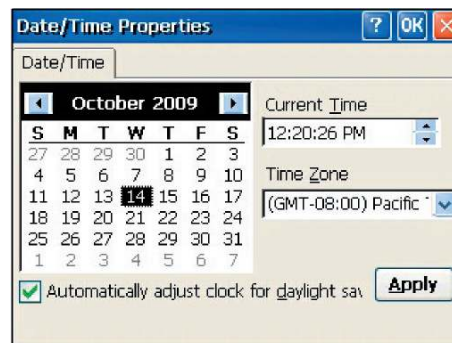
Date/Time Properties

? OK

Date/Time

October 2009

| S | M | T | W | T | F | S |
|---|---|---|---|---|---|---|
| 27 | 28 | 29 | 30 | 1 | 2 | 3 |
| 4 | 5 | 6 | 7 | 8 | 9 | 10 |
| 11 | 12 | 13 | 14 | 15 | 16 | 17 |
| 18 | 19 | 20 | 21 | 22 | 23 | 24 |
| 25 | 26 | 27 | 28 | 29 | 30 | 31 |
| 1 | 2 | 3 | 4 | 5 | 6 | 7 |

Current Time

12:20:26 PM

Time Zone

(GMT-08:00) Pacific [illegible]

Automatically adjust clock for daylight sav

Apply